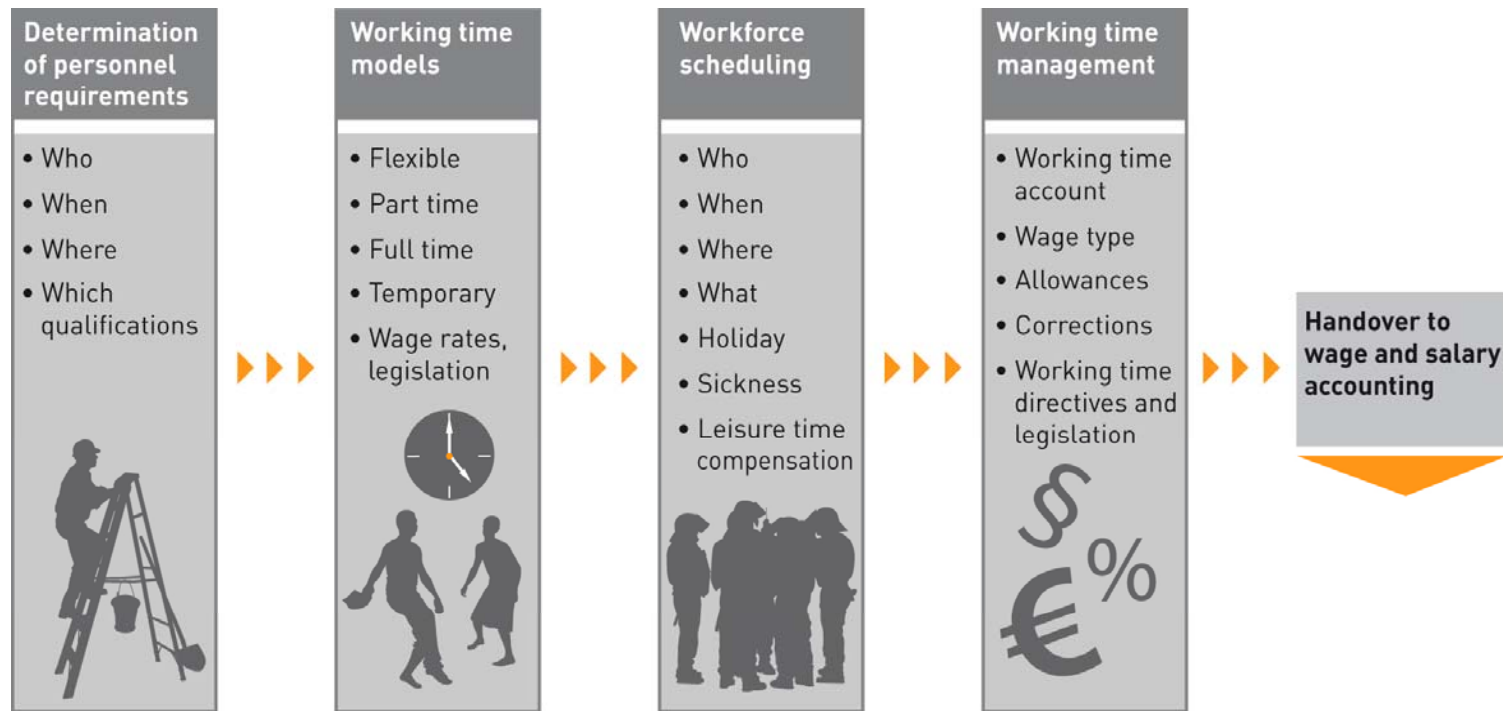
Determination of personnel requirements

• Who
• When
• Where
• Which qualifications

Working time models

• Flexible
• Part time
• Full time
• Temporary
• Wage rates, legislation

Workforce scheduling

• Who
• When
• Where
• What
• Holiday
• Sickness
• Leisure time compensation

Working time management

• Working time account
• Wage type
• Allowances
• Corrections
• Working time directives and legislation

§ € %

Handover to wage and salary accounting